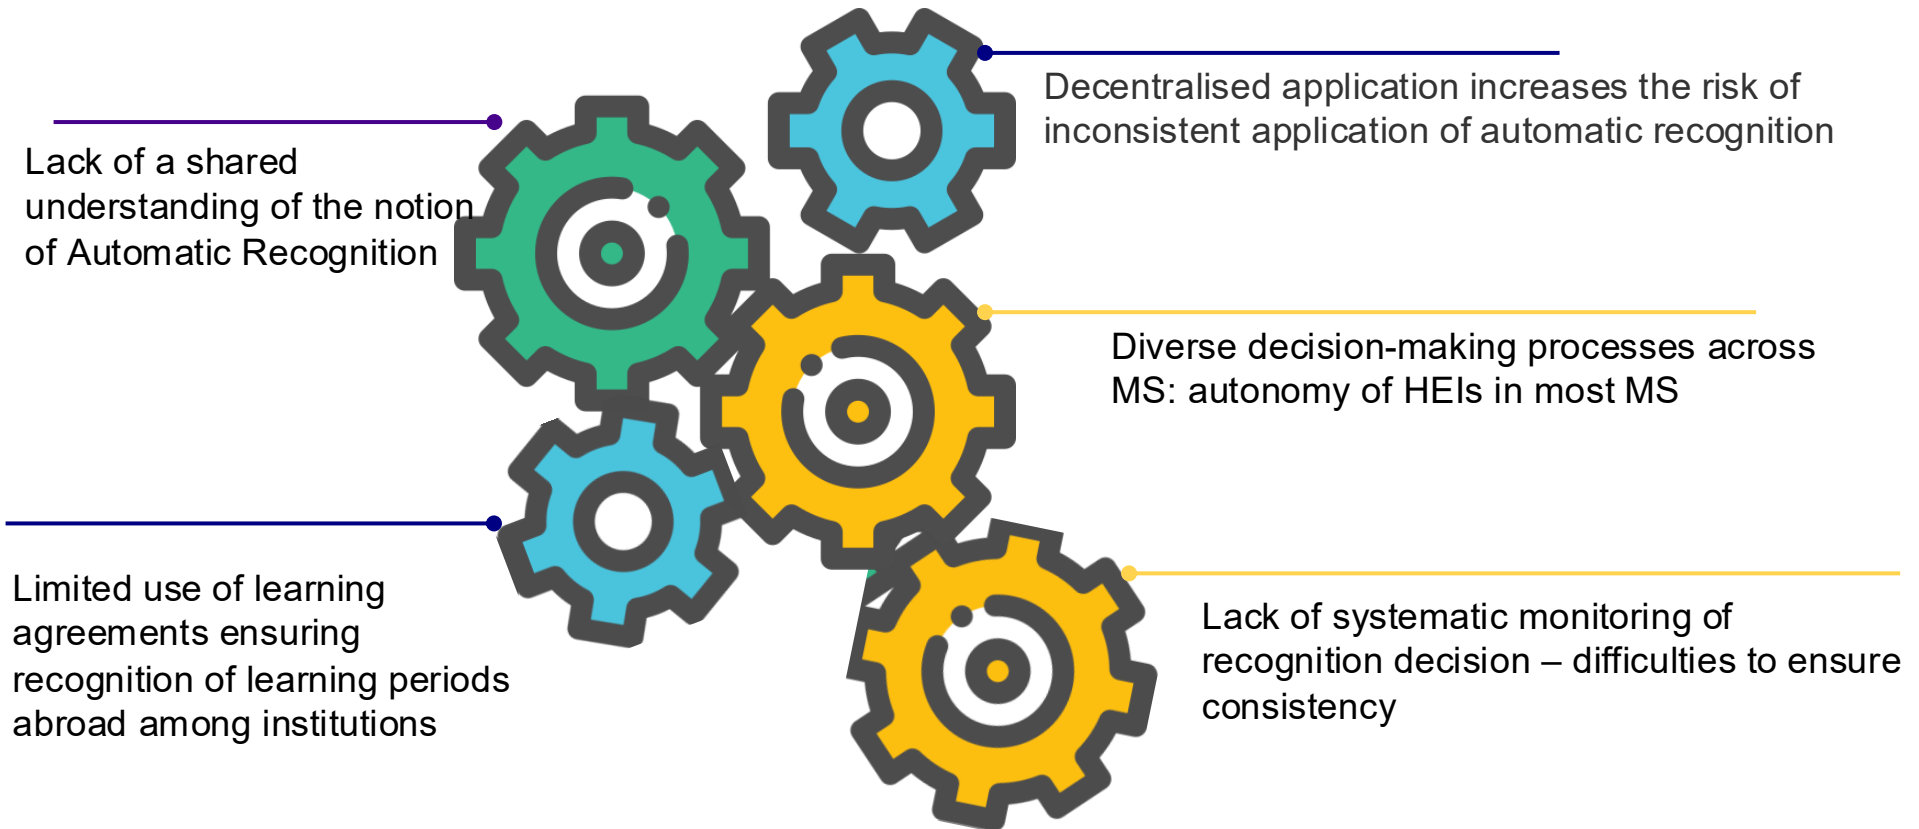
Lack of a shared understanding of the notion of Automatic Recognition

Decentralised application increases the risk of inconsistent application of automatic recognition

Diverse decision-making processes across MS: autonomy of HEIs in most MS

Limited use of learning agreements ensuring recognition of learning periods abroad among institutions

Lack of systematic monitoring of recognition decision – difficulties to ensure consistency